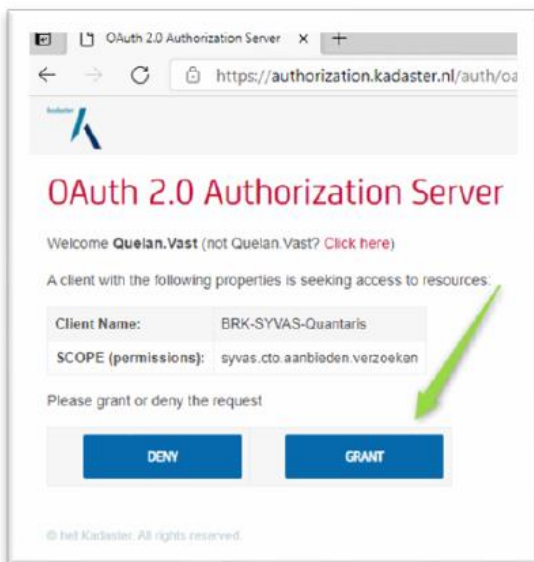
OAuth 2.0 Authorization Server ×
https://authorization.kadaster.nl/auth/oa

kadaster

OAuth 2.0 Authorization Server

Welcome Quelan.Vast (not Quelan.Vast? Click here)

A client with the following properties is seeking access to resources:

| Client Name: | BRK-SYVAS-Quantaris |
|---|---|
| SCOPE (permissions): | syvas.cto.aanbieden.verzoeken |

Please grant or deny the request

DENY

GRANT

© het Kadaster. All rights reserved.